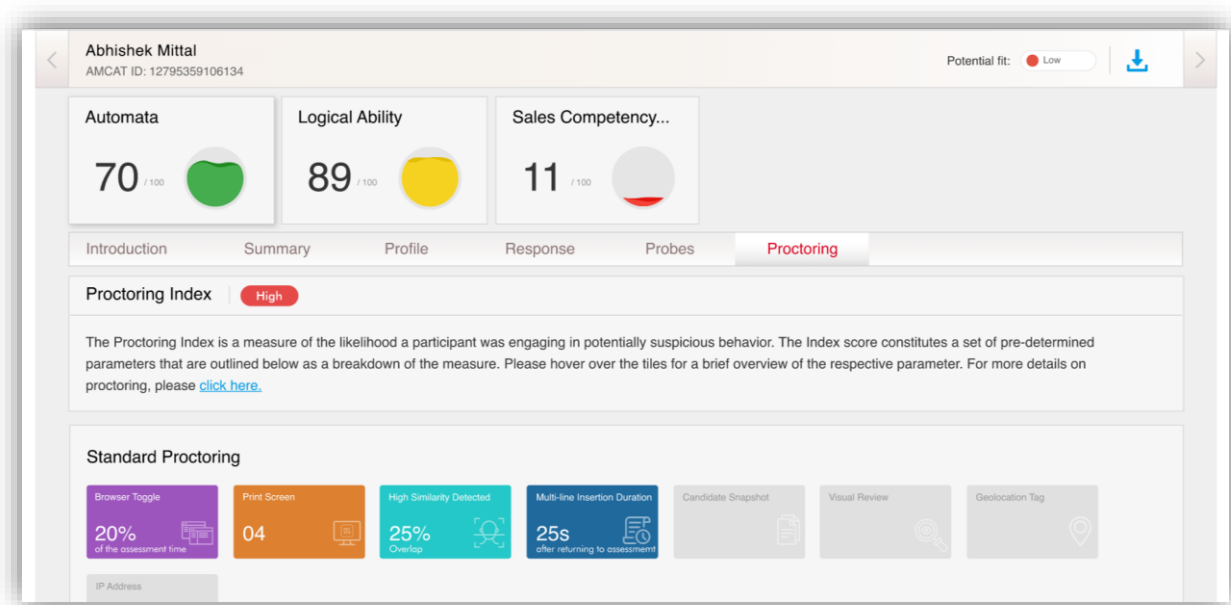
Abhishek Mittal
AMCAT ID: 12795359106134

Potential fit: Low

Automata
70 / 100

Logical Ability
89 / 100

Sales Competency...
11 / 100

Introduction | Summary | Profile | Response | Probes | Proctoring

Proctoring Index High

The Proctoring Index is a measure of the likelihood a participant was engaging in potentially suspicious behavior. The Index score constitutes a set of pre-determined parameters that are outlined below as a breakdown of the measure. Please hover over the tiles for a brief overview of the respective parameter. For more details on proctoring, please click here.

Standard Proctoring

Browser Toggle
20%
of the assessment time

Print Screen
04

High Similarity Detected
25%
Overlap

Multi-line Insertion Duration
25s
after returning to assessmemt

Candidate Snapshot

Visual Review

Geolocation Tag

IP Address